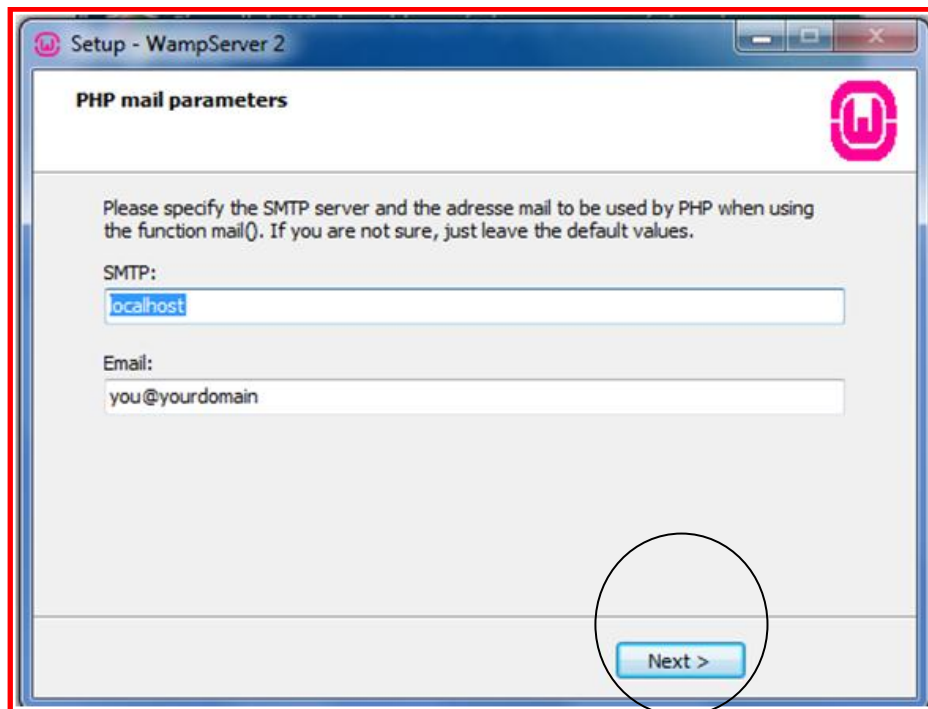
Setup - WampServer 2

PHP mail parameters

Please specify the SMTP server and the adresse mail to be used by PHP when using the function mail(). If you are not sure, just leave the default values.

SMTP:

localhost

Email:

you@yourdomain

Next >